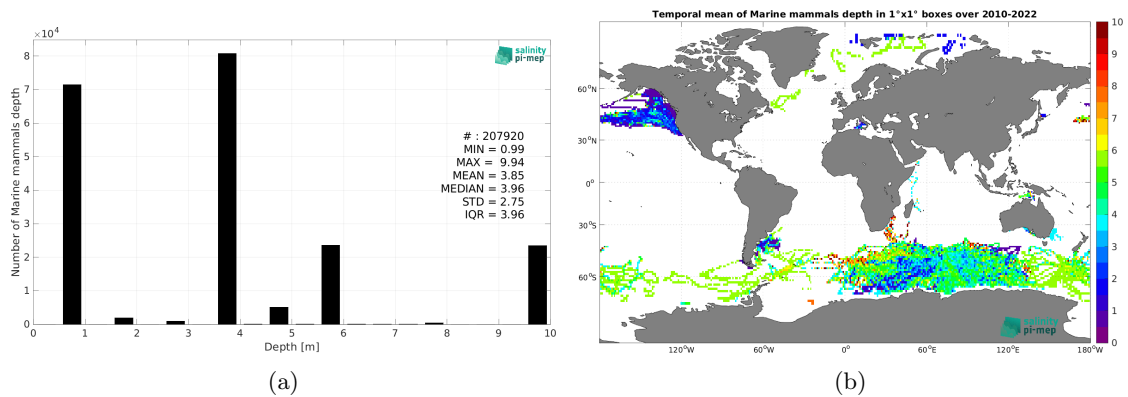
$\times10^4$
8
7
6
5
4
3
2
1
0
Number of Marine mammals depth
salinity pi-mep
# : 207920
MIN = 0.99
MAX = 9.94
MEAN = 3.85
MEDIAN = 3.96
STD = 2.75
IQR = 3.96
0 1 2 3 4 5 6 7 8 9 10
Depth [m]
(a)

Temporal mean of Marine mammals depth in 1°x1° boxes over 2010-2022
60°N
30°N
0°
30°S
60°S
120°W 60°W 0° 60°E 120°E 180°W
salinity pi-mep
10
9
8
7
6
5
4
3
2
1
0
(b)